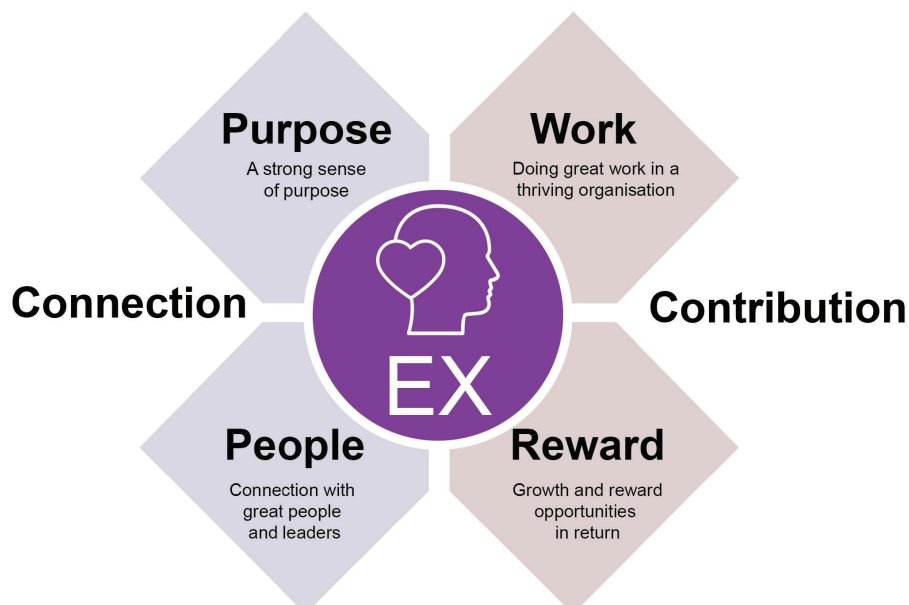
Purpose
A strong sense of purpose

Work
Doing great work in a thriving organisation

Connection

Contribution

EX

People
Connection with great people and leaders

Reward
Growth and reward opportunities in return